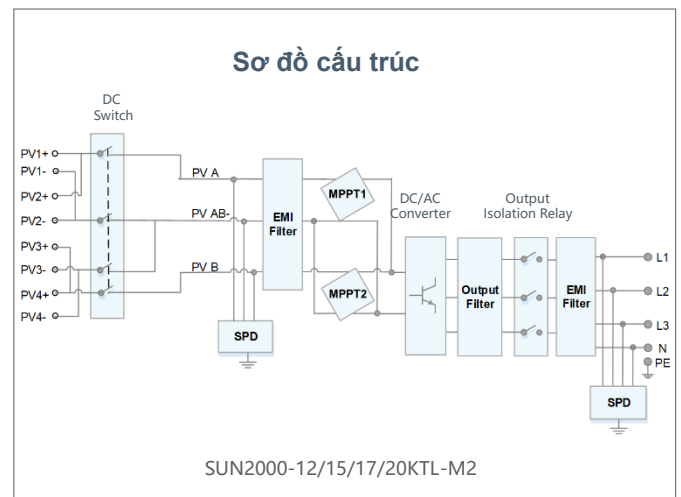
Sơ đồ cấu trúc

DC Switch

PV1+
PV1-
PV2+
PV2-
PV3+
PV3-
PV4+
PV4-

PV A
PV AB-
PV B

EMI Filter

MPPT1
MPPT2

DC/AC Converter

Output Filter

Output Isolation Relay

EMI Filter

L1
L2
L3
N
PE

SPD

SPD

SUN2000-12/15/17/20KTL-M2